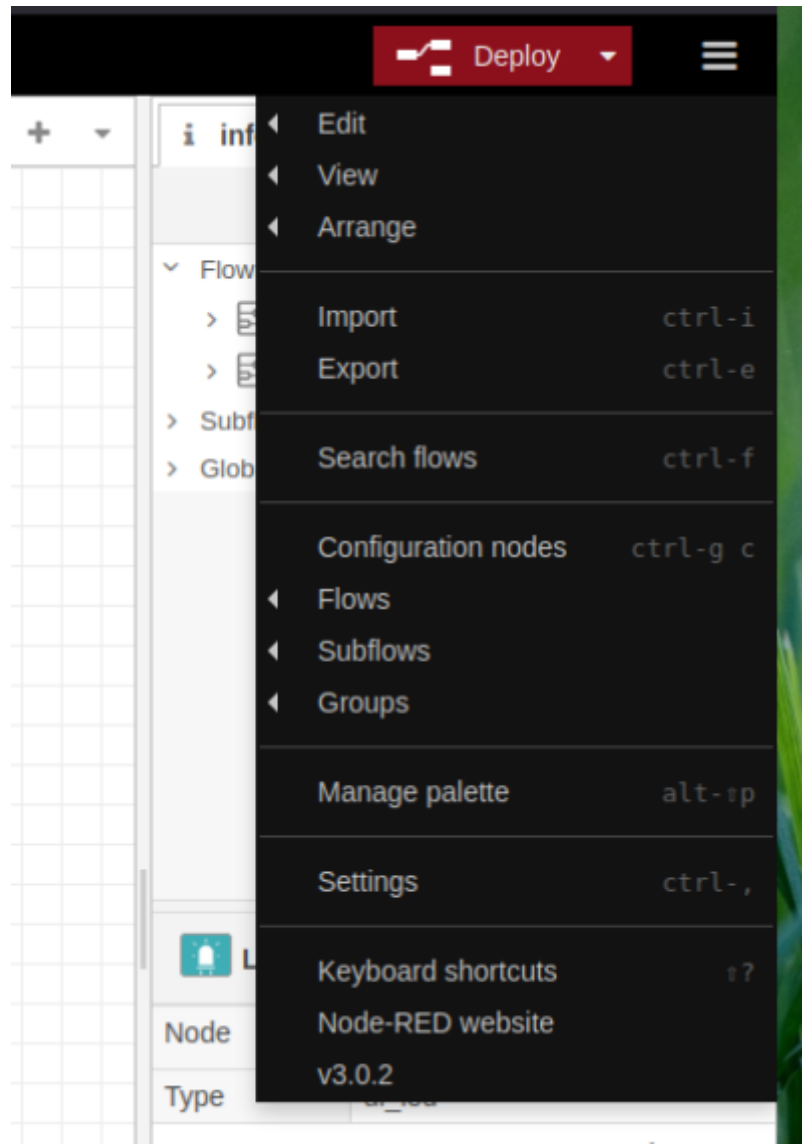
Deploy

+

i inf

Flow

Subf

Glob

L

Node

Type

Edit

View

Arrange

Import ctrl-i

Export ctrl-e

Search flows ctrl-f

Configuration nodes ctrl-g c

Flows

Subflows

Groups

Manage palette alt-⇧p

Settings ctrl-,

Keyboard shortcuts ⇧?

Node-RED website

v3.0.2